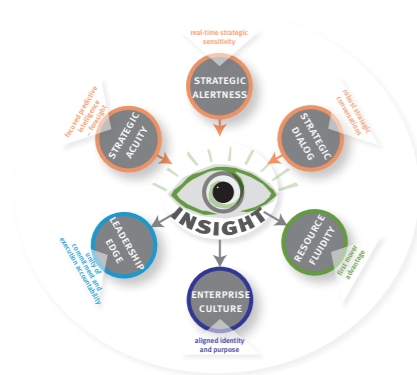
real-time strategic sensitivity

STRATEGIC ALERTNESS

focused predictive intelligence foresight

STRATEGIC ACUITY

robust strategic conversations

STRATEGIC DIALOG

INSIGHT

LEADERSHIP EDGE

unity of commitment and execution accountability

RESOURCE FLUIDITY

first mover advantage

ENTERPRISE CULTURE

aligned identity and purpose